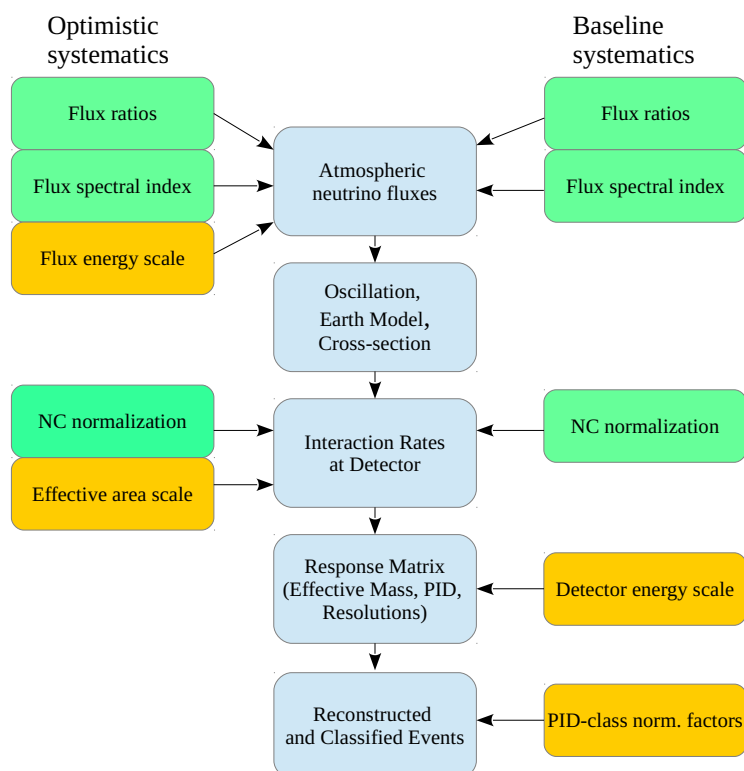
Optimistic systematics

Baseline systematics

Flux ratios

Flux spectral index

Flux energy scale

Atmospheric neutrino fluxes

Flux ratios

Flux spectral index

Oscillation, Earth Model, Cross-section

NC normalization

Effective area scale

Interaction Rates at Detector

NC normalization

Response Matrix (Effective Mass, PID, Resolutions)

Detector energy scale

Reconstructed and Classified Events

PID-class norm. factors